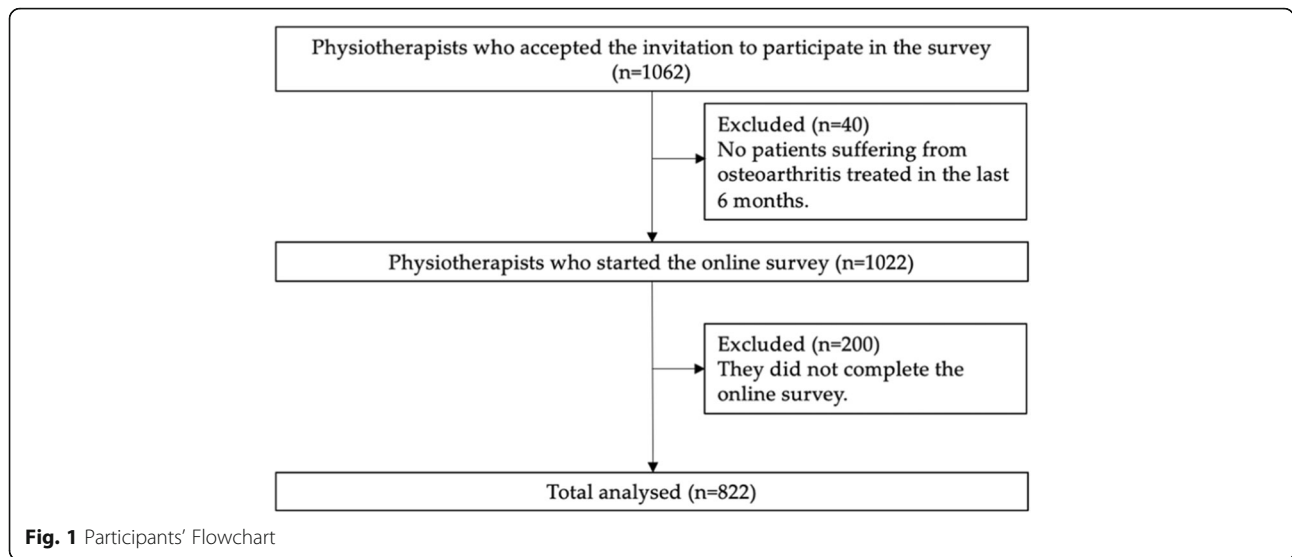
Physiotherapists who accepted the invitation to participate in the survey (n=1062)

Excluded (n=40)
No patients suffering from osteoarthritis treated in the last 6 months.

Physiotherapists who started the online survey (n=1022)

Excluded (n=200)
They did not complete the online survey.

Total analysed (n=822)

Fig. 1 Participants' Flowchart